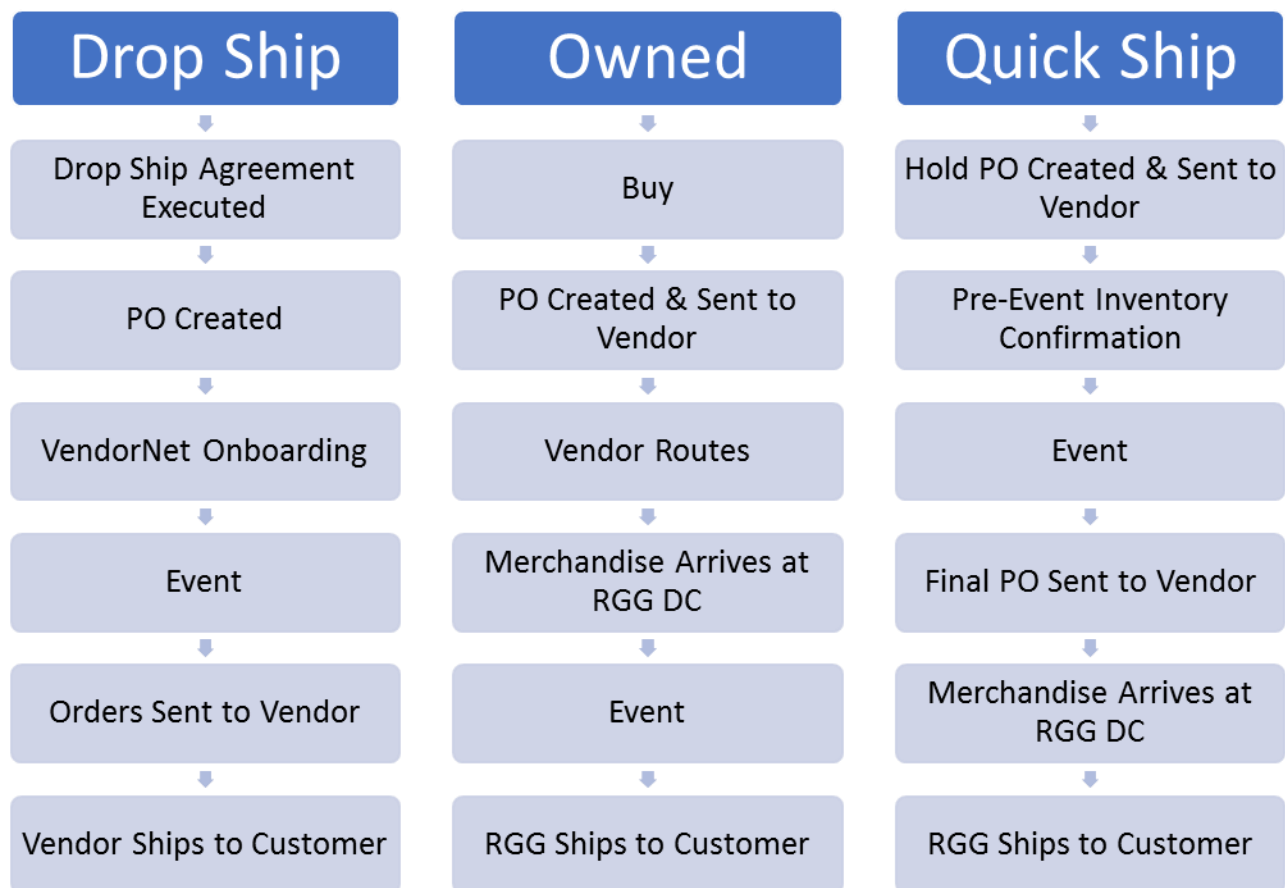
Drop Ship

Drop Ship Agreement Executed

PO Created

VendorNet Onboarding

Event

Orders Sent to Vendor

Vendor Ships to Customer

Owned

Buy

PO Created & Sent to Vendor

Vendor Routes

Merchandise Arrives at RGG DC

Event

RGG Ships to Customer

Quick Ship

Hold PO Created & Sent to Vendor

Pre-Event Inventory Confirmation

Event

Final PO Sent to Vendor

Merchandise Arrives at RGG DC

RGG Ships to Customer